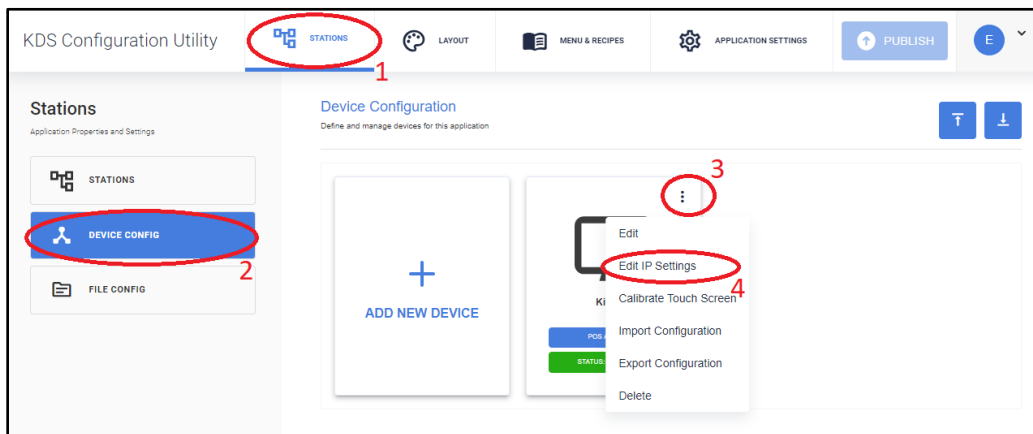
KDS Configuration Utility

STATIONS 1

LAYOUT

MENU & RECIPES

APPLICATION SETTINGS

PUBLISH

E

Stations

Application Properties and Settings

STATIONS

DEVICE CONFIG 2

FILE CONFIG

Device Configuration

Define and manage devices for this application

+

ADD NEW DEVICE

3

Ki

POS

STATUS

Edit

Edit IP Settings

4

Calibrate Touch Screen

Import Configuration

Export Configuration

Delete